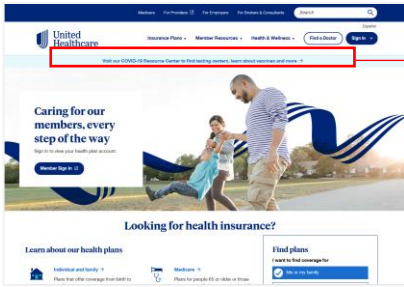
Medicare For Providers For Employers For Brokers & Consultants Search

Español

United Healthcare

Insurance Plans Member Resources Health & Wellness Find a Doctor Sign In

Visit our COVID-19 Resource Center to find testing centers, learn about vaccines and more

Caring for our members, every step of the way

Sign in to view your health plan account.

Member Sign In

Looking for health insurance?

Learn about our health plans

Individual and family

Plans that offer coverage from birth to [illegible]

Medicare

Plans for people 65 or older or those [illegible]

Find plans

I want to find coverage for

Me or my family